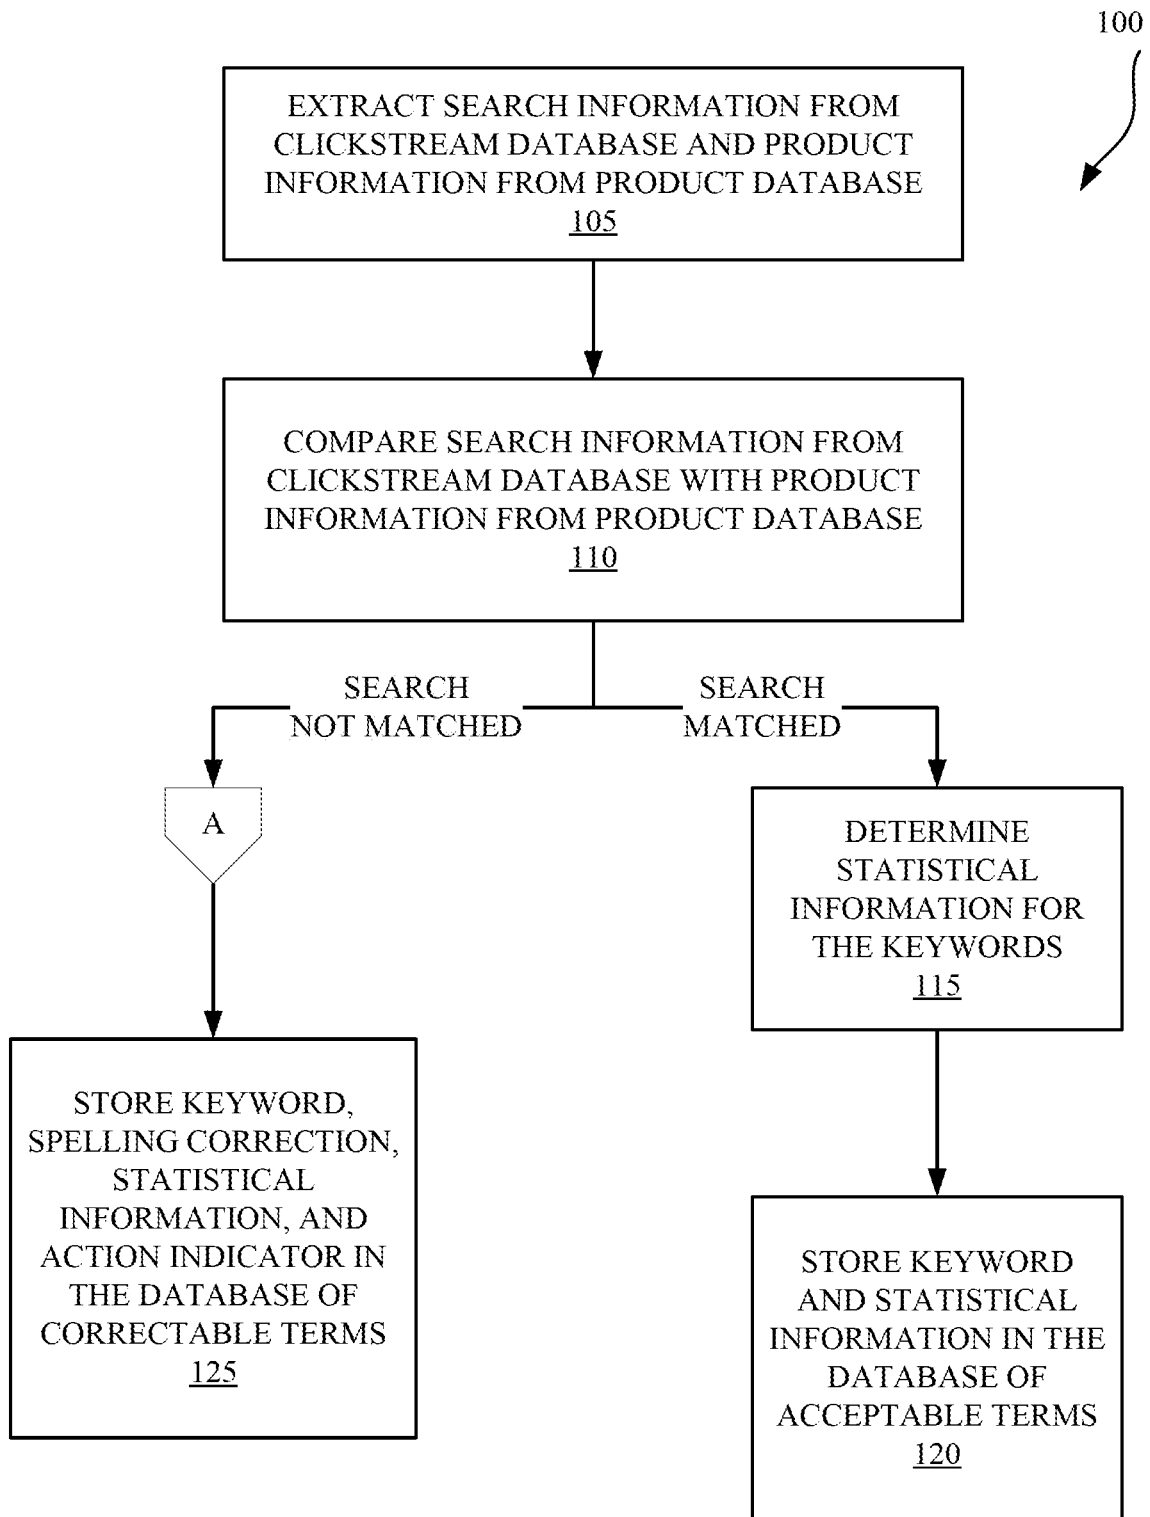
100

EXTRACT SEARCH INFORMATION FROM CLICKSTREAM DATABASE AND PRODUCT INFORMATION FROM PRODUCT DATABASE
105

COMPARE SEARCH INFORMATION FROM CLICKSTREAM DATABASE WITH PRODUCT INFORMATION FROM PRODUCT DATABASE
110

SEARCH NOT MATCHED

SEARCH MATCHED

A

DETERMINE STATISTICAL INFORMATION FOR THE KEYWORDS
115

STORE KEYWORD, SPELLING CORRECTION, STATISTICAL INFORMATION, AND ACTION INDICATOR IN THE DATABASE OF CORRECTABLE TERMS
125

STORE KEYWORD AND STATISTICAL INFORMATION IN THE DATABASE OF ACCEPTABLE TERMS
120